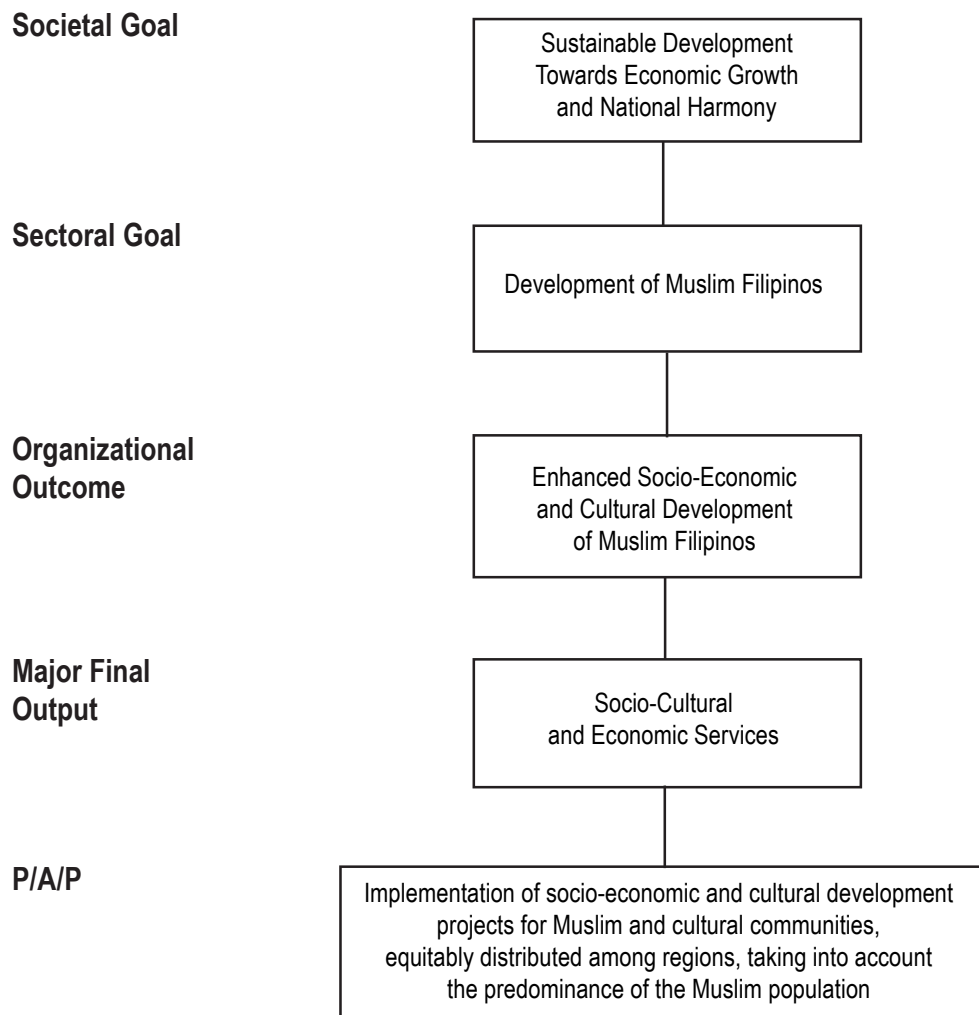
Societal Goal

Sustainable Development Towards Economic Growth and National Harmony

Sectoral Goal

Development of Muslim Filipinos

Organizational Outcome

Enhanced Socio-Economic and Cultural Development of Muslim Filipinos

Major Final Output

Socio-Cultural and Economic Services

P/A/P

Implementation of socio-economic and cultural development projects for Muslim and cultural communities, equitably distributed among regions, taking into account the predominance of the Muslim population